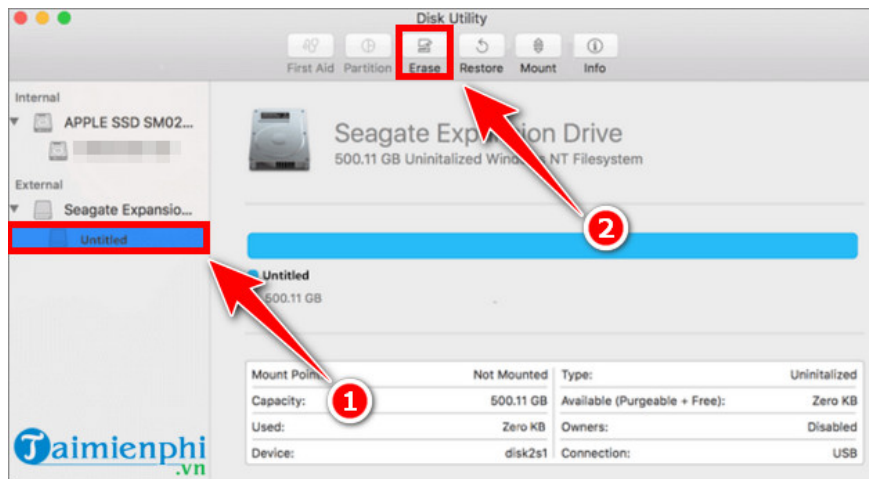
Disk Utility

First Aid Partition Erase Restore Mount Info

Internal

APPLE SSD SM02...

External

Seagate Expansio...

Untitled

Seagate Expan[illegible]ion Drive

500.11 GB Uninitalized Win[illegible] NT Filesystem

2

Untitled

500.11 GB

1

| Mount Poin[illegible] | Not Mounted | Type: | Uninitalized |
|---|---|---|---|
| Capacity: | 500.11 GB | Available (Purgeable + Free): | Zero KB |
| Used: | Zero KB | Owners: | Disabled |
| Device: | disk2s1 | Connection: | USB |

Taimienphi .vn